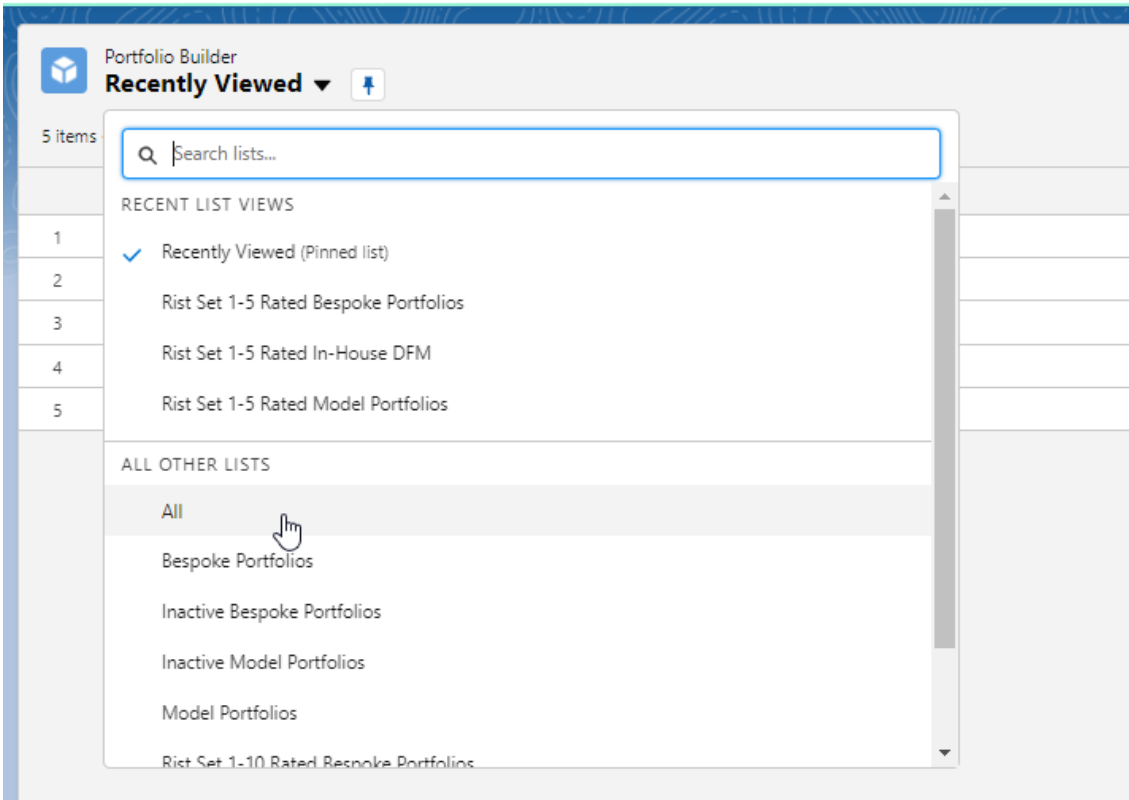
Portfolio Builder
Recently Viewed

5 items

Search lists...

RECENT LIST VIEWS

Recently Viewed (Pinned list)

Rist Set 1-5 Rated Bespoke Portfolios

Rist Set 1-5 Rated In-House DFM

Rist Set 1-5 Rated Model Portfolios

ALL OTHER LISTS

All

Bespoke Portfolios

Inactive Bespoke Portfolios

Inactive Model Portfolios

Model Portfolios

Rist Set 1-10 Rated Bespoke Portfolios

1
2
3
4
5